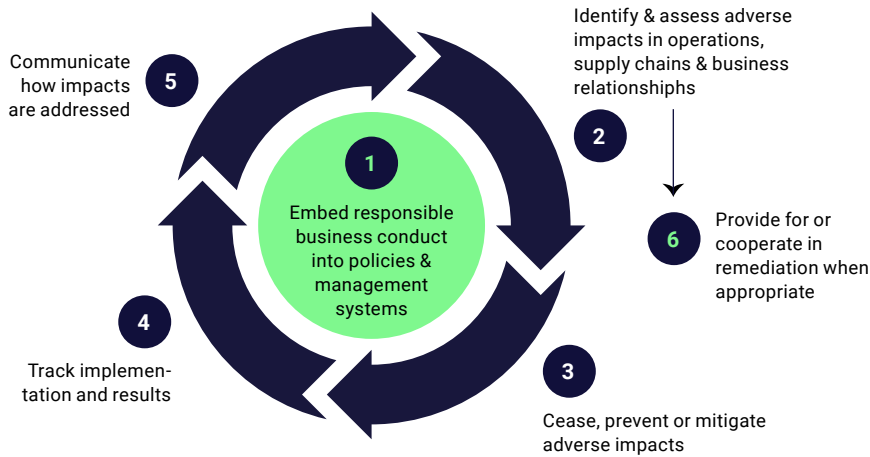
Communicate how impacts are addressed

5

Identify & assess adverse impacts in operations, supply chains & business relationships

2

1

Embed responsible business conduct into policies & management systems

6

Provide for or cooperate in remediation when appropriate

4

Track implementation and results

3

Cease, prevent or mitigate adverse impacts